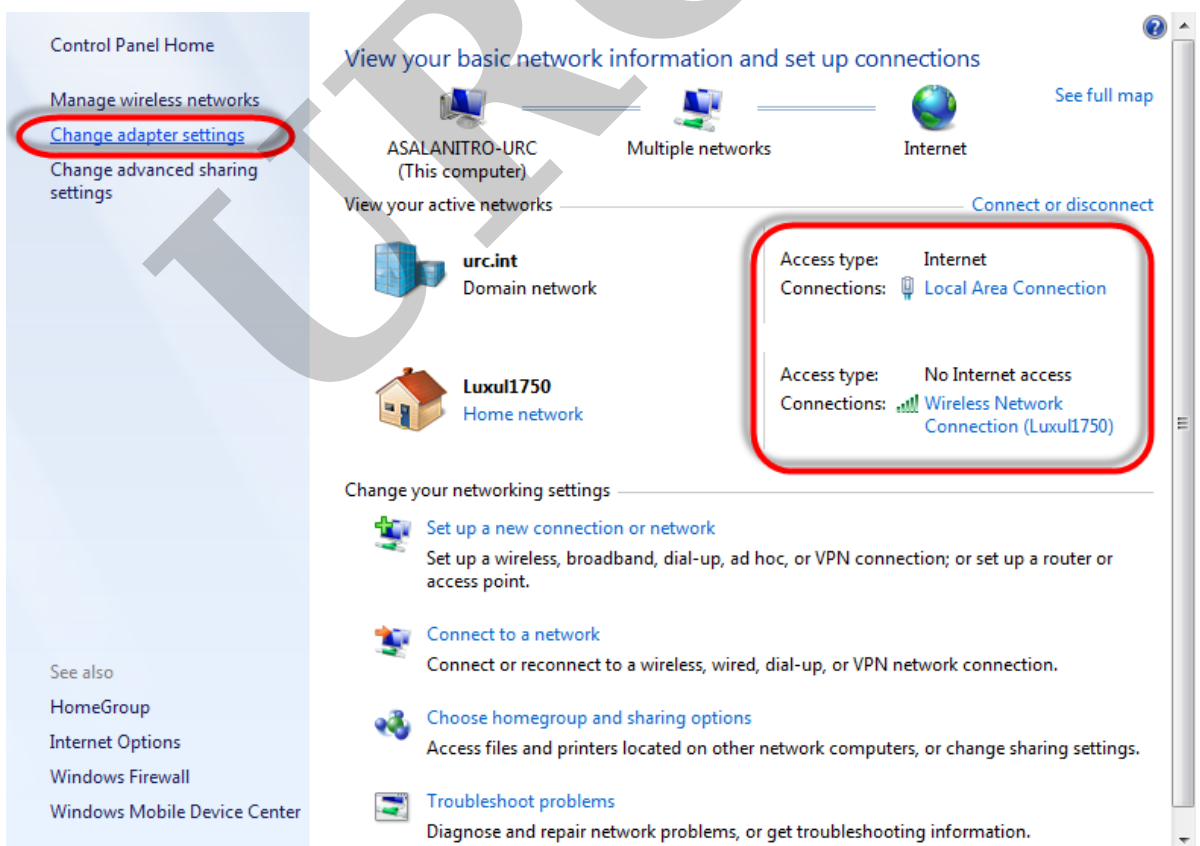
Control Panel Home

Manage wireless networks

Change adapter settings

Change advanced sharing settings

See also

HomeGroup

Internet Options

Windows Firewall

Windows Mobile Device Center

View your basic network information and set up connections

See full map

ASALANITRO-URC (This computer)

Multiple networks

Internet

View your active networks

Connect or disconnect

urc.int
Domain network

Access type: Internet
Connections: Local Area Connection

Luxul1750
Home network

Access type: No Internet access
Connections: Wireless Network Connection (Luxul1750)

Change your networking settings

Set up a new connection or network
Set up a wireless, broadband, dial-up, ad hoc, or VPN connection; or set up a router or access point.

Connect to a network
Connect or reconnect to a wireless, wired, dial-up, or VPN network connection.

Choose homegroup and sharing options
Access files and printers located on other network computers, or change sharing settings.

Troubleshoot problems
Diagnose and repair network problems, or get troubleshooting information.

URC